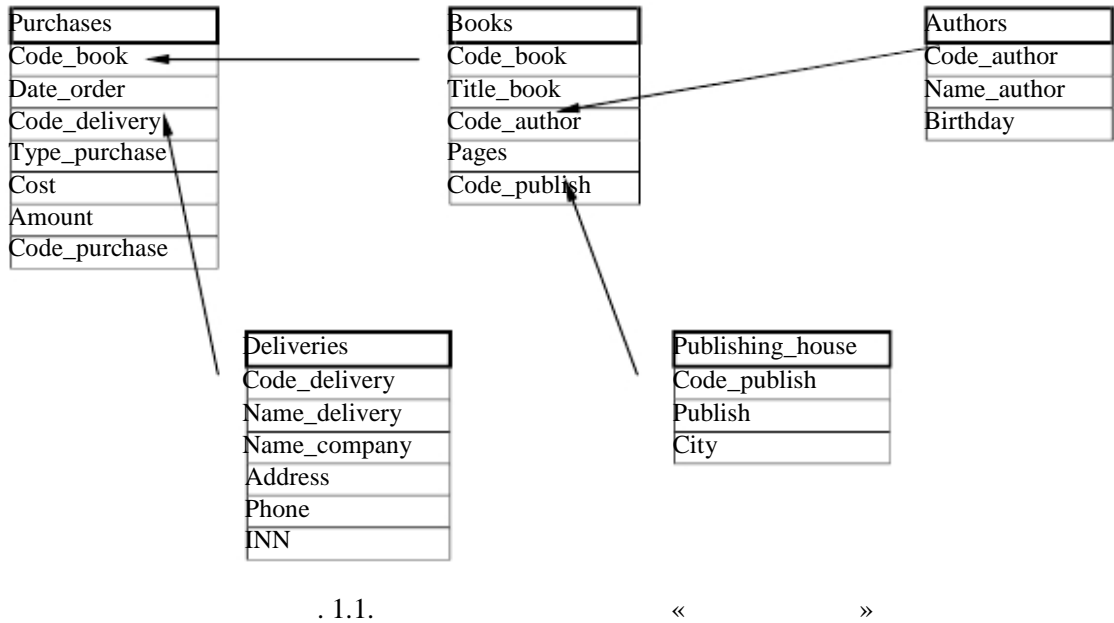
| Purchases |
|---|
| Code_book |
| Date_order |
| Code_delivery |
| Type_purchase |
| Cost |
| Amount |
| Code_purchase |

| Books |
|---|
| Code_book |
| Title_book |
| Code_author |
| Pages |
| Code_publish |

| Authors |
|---|
| Code_author |
| Name_author |
| Birthday |

| Deliveries |
|---|
| Code_delivery |
| Name_delivery |
| Name_company |
| Address |
| Phone |
| INN |

| Publishing_house |
|---|
| Code_publish |
| Publish |
| City |

. 1.1. « »